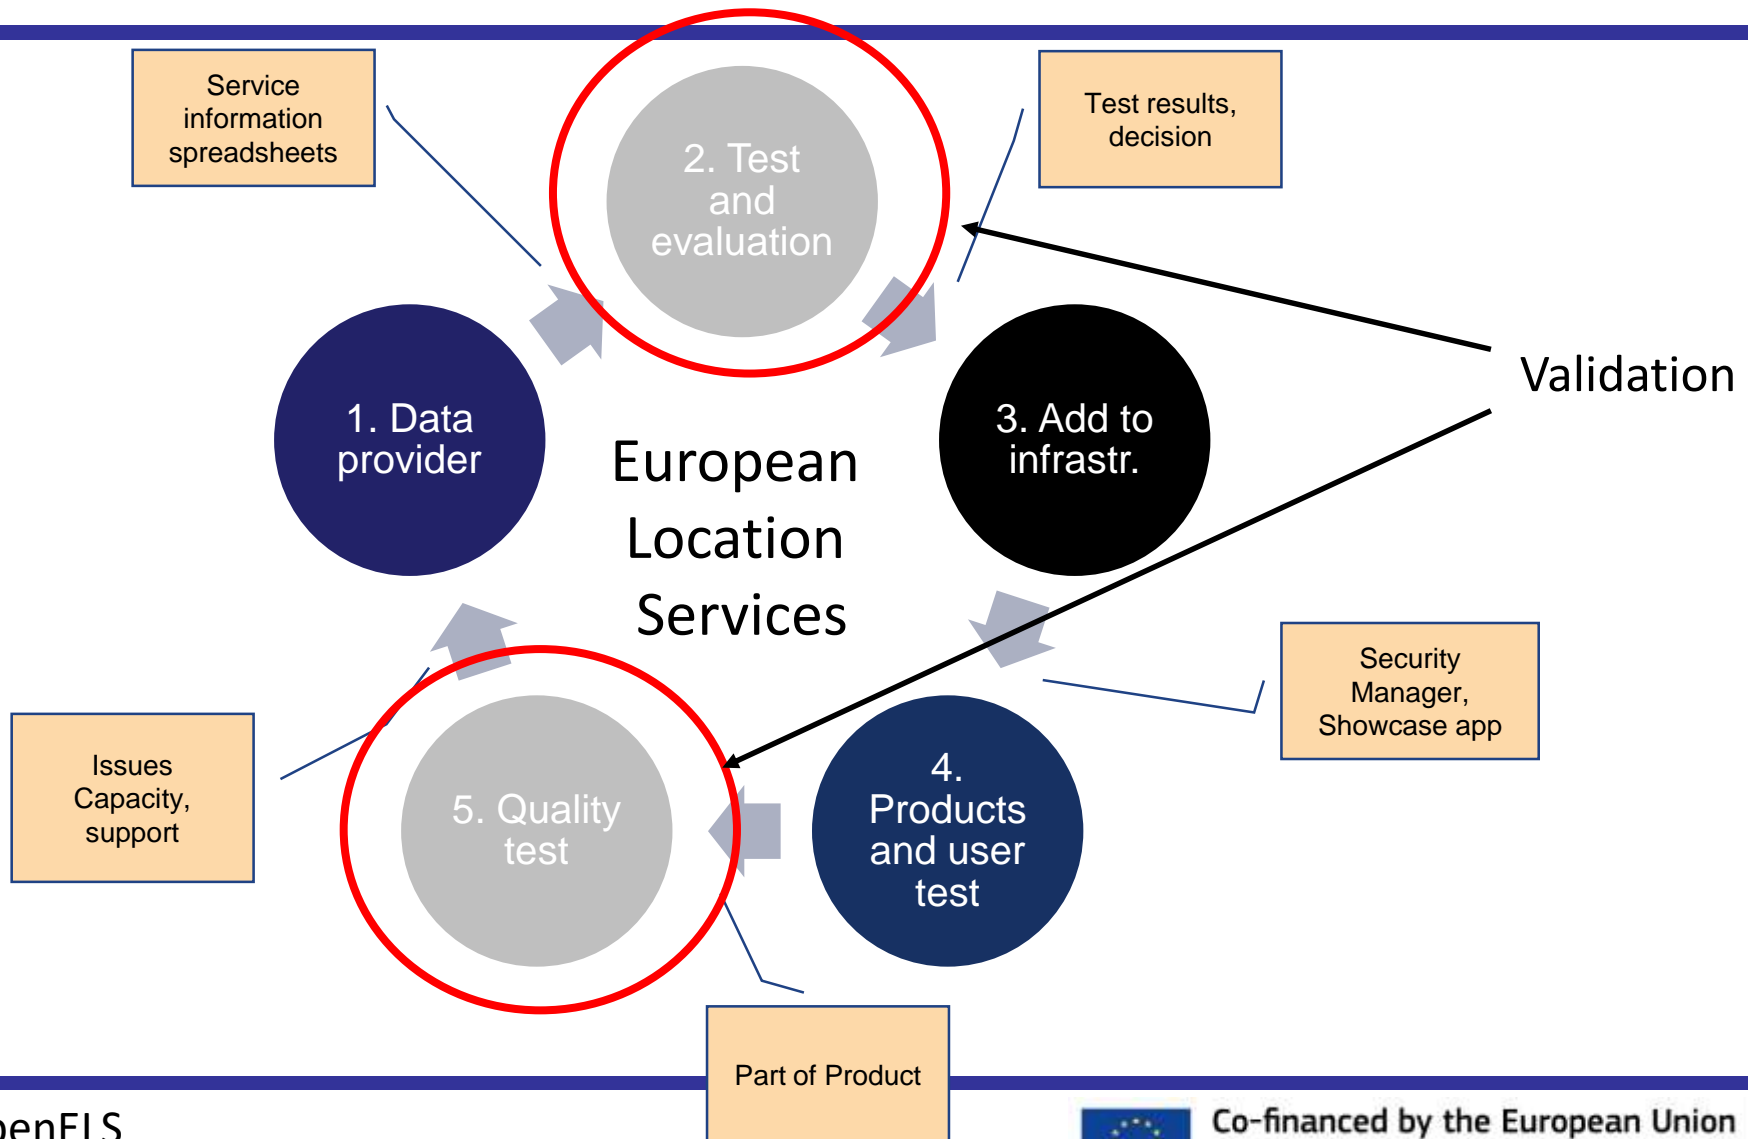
Service information spreadsheets

2. Test and evaluation

Test results, decision

1. Data provider

European Location Services

3. Add to infrastr.

Validation

Security Manager, Showcase app

Issues Capacity, support

5. Quality test

4. Products and user test

Part of Product

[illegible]enELS

Co-financed by the European Union